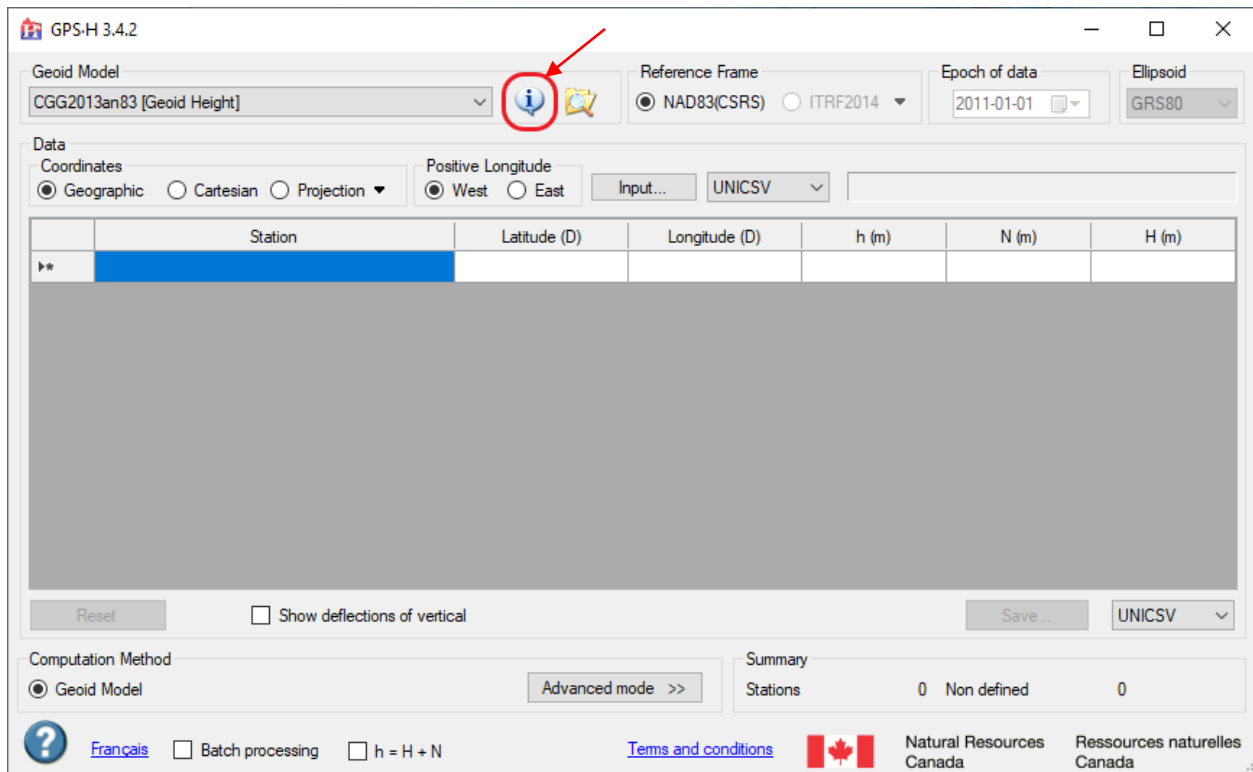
GPS·H 3.4.2

Geoid Model
CGG2013an83 [Geoid Height]

Reference Frame
NAD83(CSRS) ITRF2014

Epoch of data
2011-01-01

Ellipsoid
GRS80

Data
Coordinates
Geographic Cartesian Projection

Positive Longitude
West East

Input...
UNICSV

| | Station | Latitude (D) | Longitude (D) | h (m) | N (m) | H (m) |
|---|---|---|---|---|---|---|
| ▸* | | | | | | |

Reset
Show deflections of vertical
Save...
UNICSV

Computation Method
Geoid Model
Advanced mode >>

Summary
Stations 0 Non defined 0

Français
Batch processing
h = H + N
Terms and conditions
Natural Resources Canada
Ressources naturelles Canada